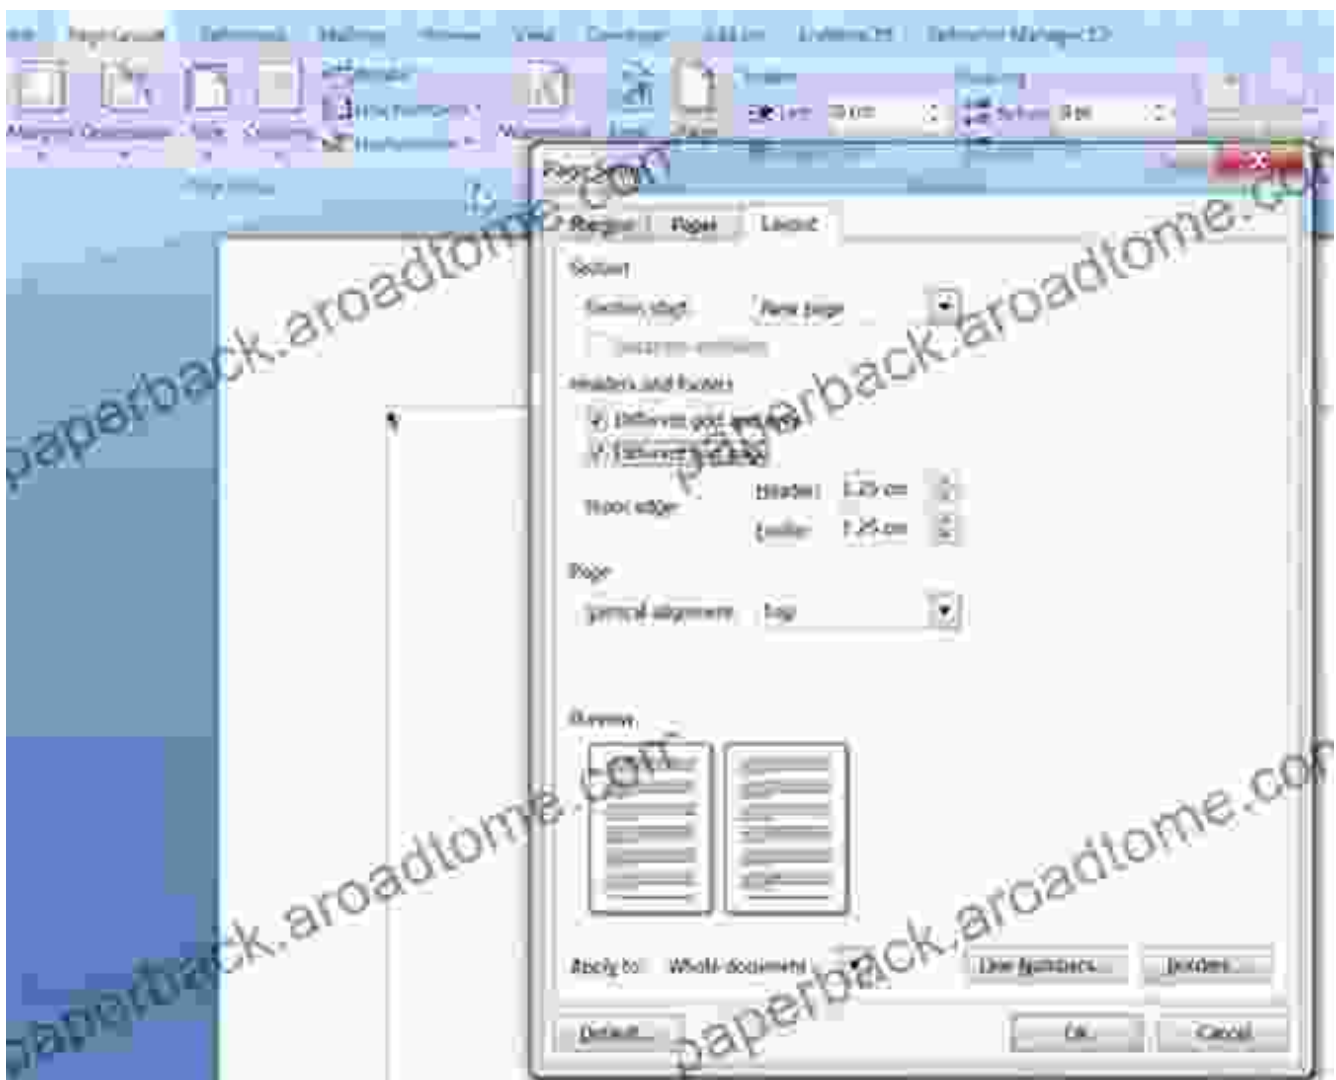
Page Layout References Mailings Review View Developer Add-Ins

Margins Orientation Size Columns Breaks Line Numbers Hyphenation

Page Setup

Watermark Page Color Page Borders Indent Left: 0 cm Spacing Before: 0 pt

Page Setup

Margins Paper Layout

Section

Section start: New page

Suppress endnotes

Headers and footers

Different odd and even

Different first page

From edge: Header: 1.25 cm Footer: 1.25 cm

Page

Vertical alignment: Top

Preview

Apply to: Whole document

Line Numbers... Borders...

Default... OK Cancel

paperback.aroadtome.com
paperback.aroadtome.com
paperback.aroadtome.com
paperback.aroadtome.com